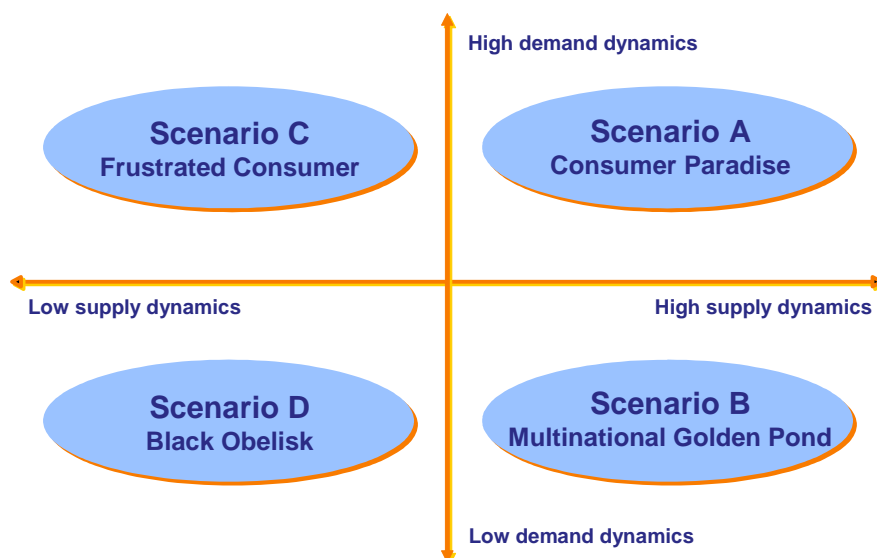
High demand dynamics

Scenario C
Frustrated Consumer

Scenario A
Consumer Paradise

Low supply dynamics

High supply dynamics

Scenario D
Black Obelisk

Scenario B
Multinational Golden Pond

Low demand dynamics